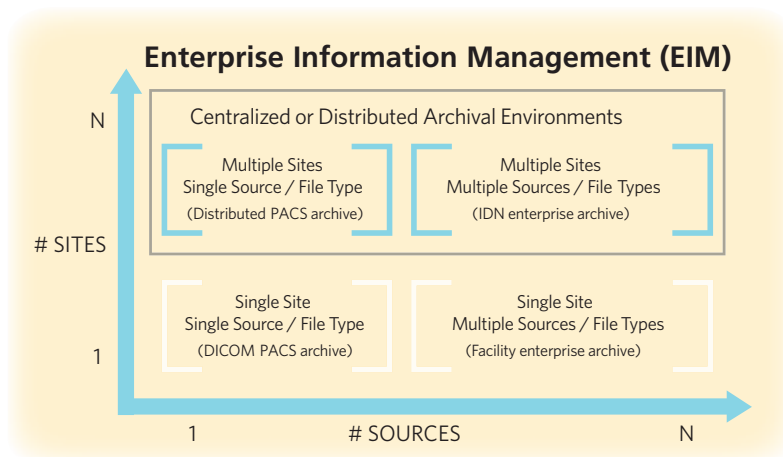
Enterprise Information Management (EIM)

N

Centralized or Distributed Archival Environments

Multiple Sites
Single Source / File Type
(Distributed PACS archive)

Multiple Sites
Multiple Sources / File Types
(IDN enterprise archive)

# SITES

Single Site
Single Source / File Type
(DICOM PACS archive)

Single Site
Multiple Sources / File Types
(Facility enterprise archive)

1

1

# SOURCES

N